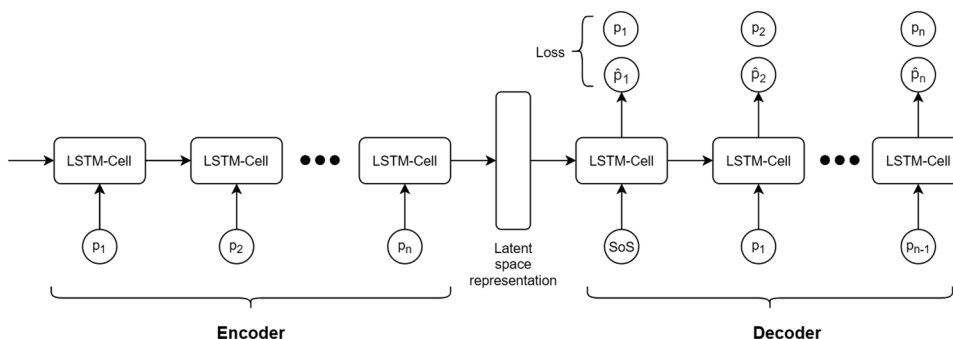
Loss

$p_1$

$\hat{p}_1$

$p_2$

$\hat{p}_2$

$p_n$

$\hat{p}_n$

LSTM-Cell

LSTM-Cell

LSTM-Cell

LSTM-Cell

LSTM-Cell

LSTM-Cell

$p_1$

$p_2$

$p_n$

Latent space representation

SoS

$p_1$

$p_{n-1}$

Encoder

Decoder